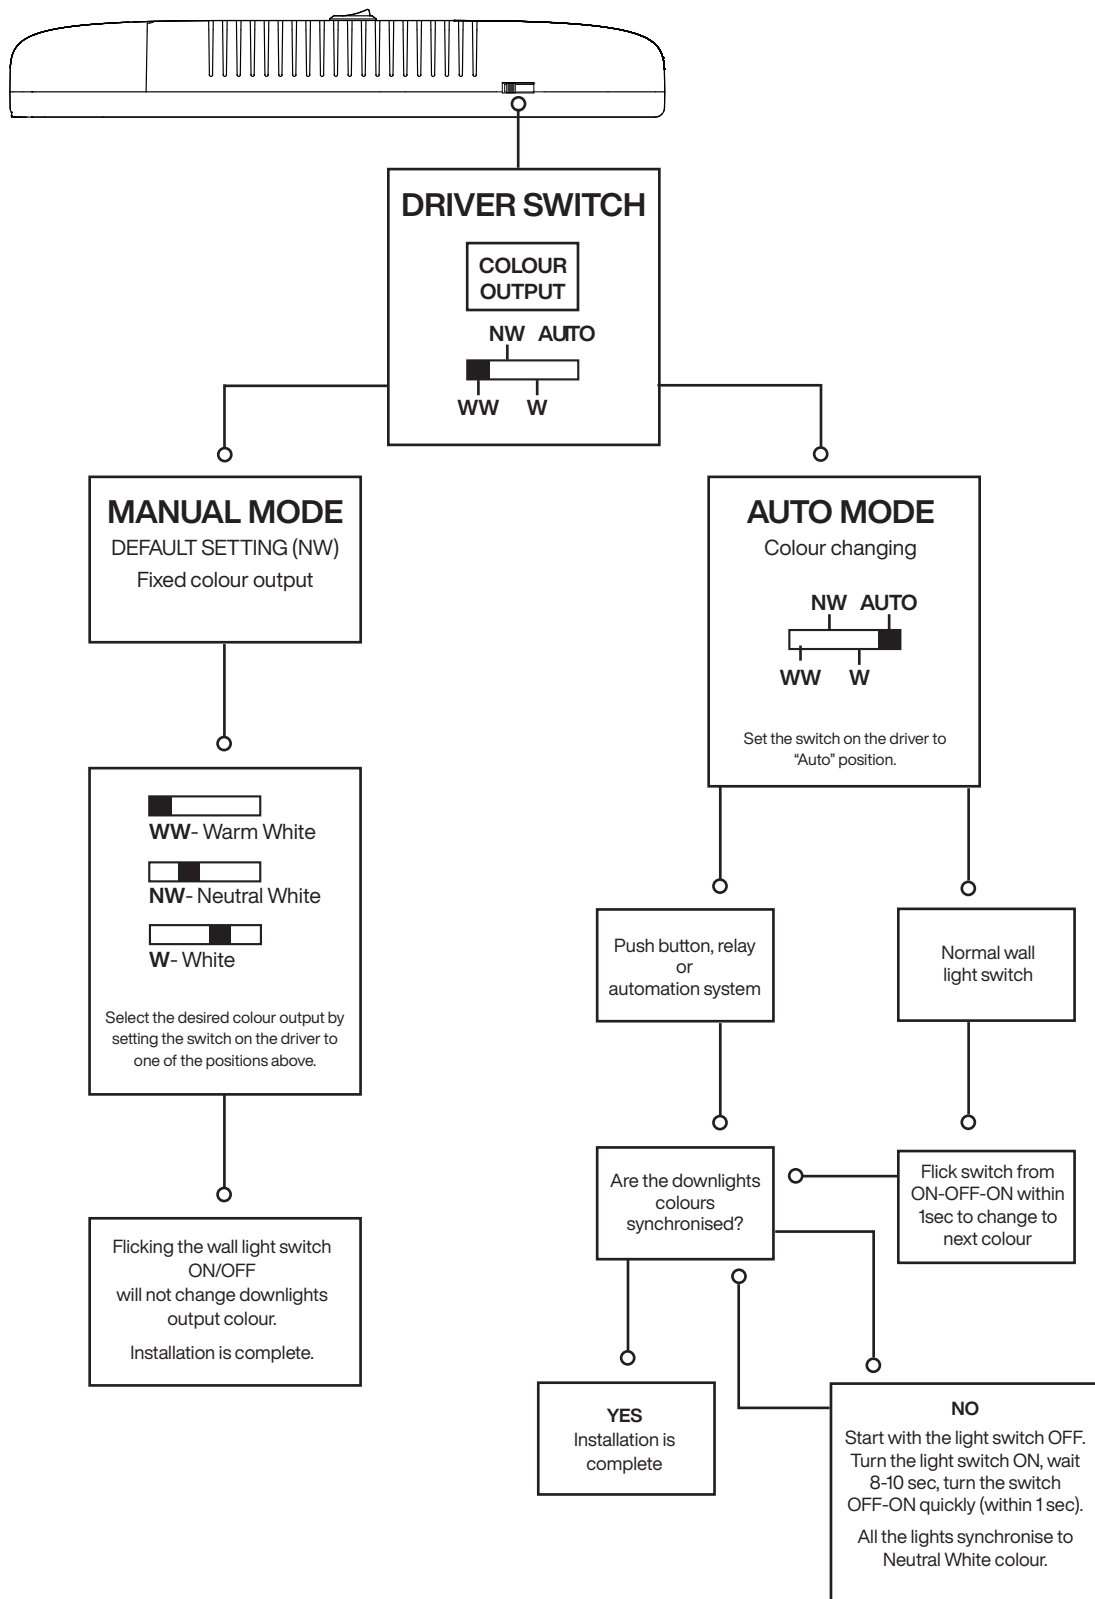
DRIVER SWITCH

COLOUR OUTPUT

NW AUTO

WW W

MANUAL MODE

DEFAULT SETTING (NW)

Fixed colour output

WW- Warm White

NW- Neutral White

W- White

Select the desired colour output by setting the switch on the driver to one of the positions above.

Flicking the wall light switch ON/OFF will not change downlights output colour.

Installation is complete.

AUTO MODE

Colour changing

NW AUTO

WW W

Set the switch on the driver to "Auto" position.

Push button, relay or automation system

Normal wall light switch

Are the downlights colours synchronised?

Flick switch from ON-OFF-ON within 1sec to change to next colour

YES
Installation is complete

NO
Start with the light switch OFF. Turn the light switch ON, wait 8-10 sec, turn the switch OFF-ON quickly (within 1 sec).

All the lights synchronise to Neutral White colour.